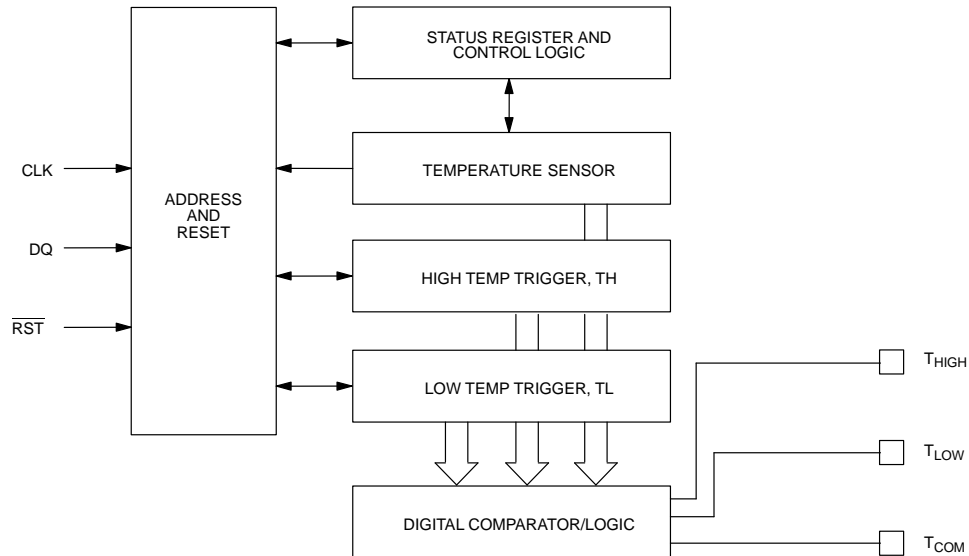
STATUS REGISTER AND CONTROL LOGIC

CLK

DQ

$\overline{RST}$

ADDRESS AND RESET

TEMPERATURE SENSOR

HIGH TEMP TRIGGER, TH

LOW TEMP TRIGGER, TL

DIGITAL COMPARATOR/LOGIC

$T_{HIGH}$

$T_{LOW}$

$T_{COM}$